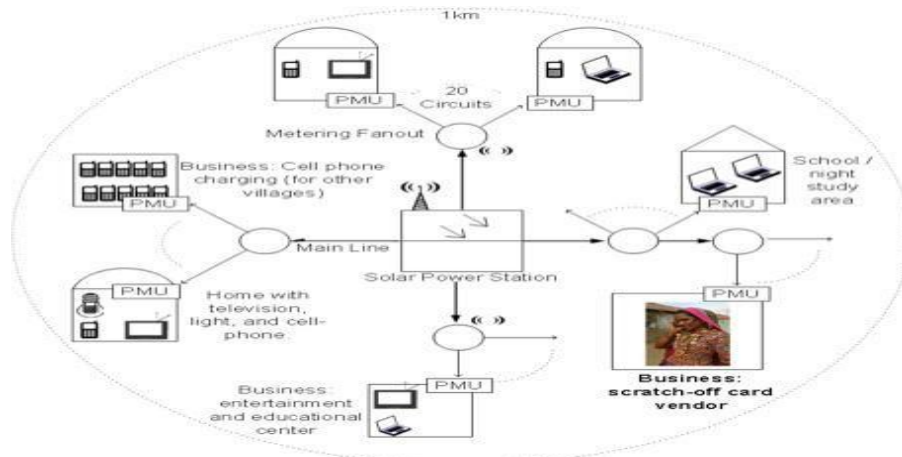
1km

PMU

20 Circuits

PMU

Metering Fanout

Business: Cell phone charging (for other villages)

PMU

School / night study area

PMU

Main Line

Solar Power Station

PMU

Home with television, light, and cell-phone.

PMU

PMU

Business: entertainment and educational center

Business: scratch-off card vendor